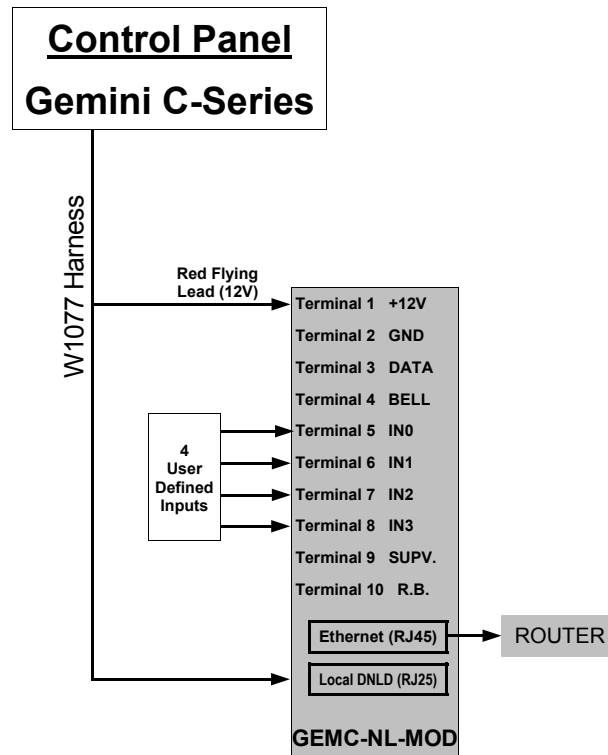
Control Panel
Gemini C-Series

W1077 Harness

Red Flying Lead (12V)

Terminal 1 +12V
Terminal 2 GND
Terminal 3 DATA
Terminal 4 BELL
Terminal 5 IN0
Terminal 6 IN1
Terminal 7 IN2
Terminal 8 IN3
Terminal 9 SUPV.
Terminal 10 R.B.

4 User Defined Inputs

Ethernet (RJ45)
ROUTER
Local DNLD (RJ25)

GEMC-NL-MOD